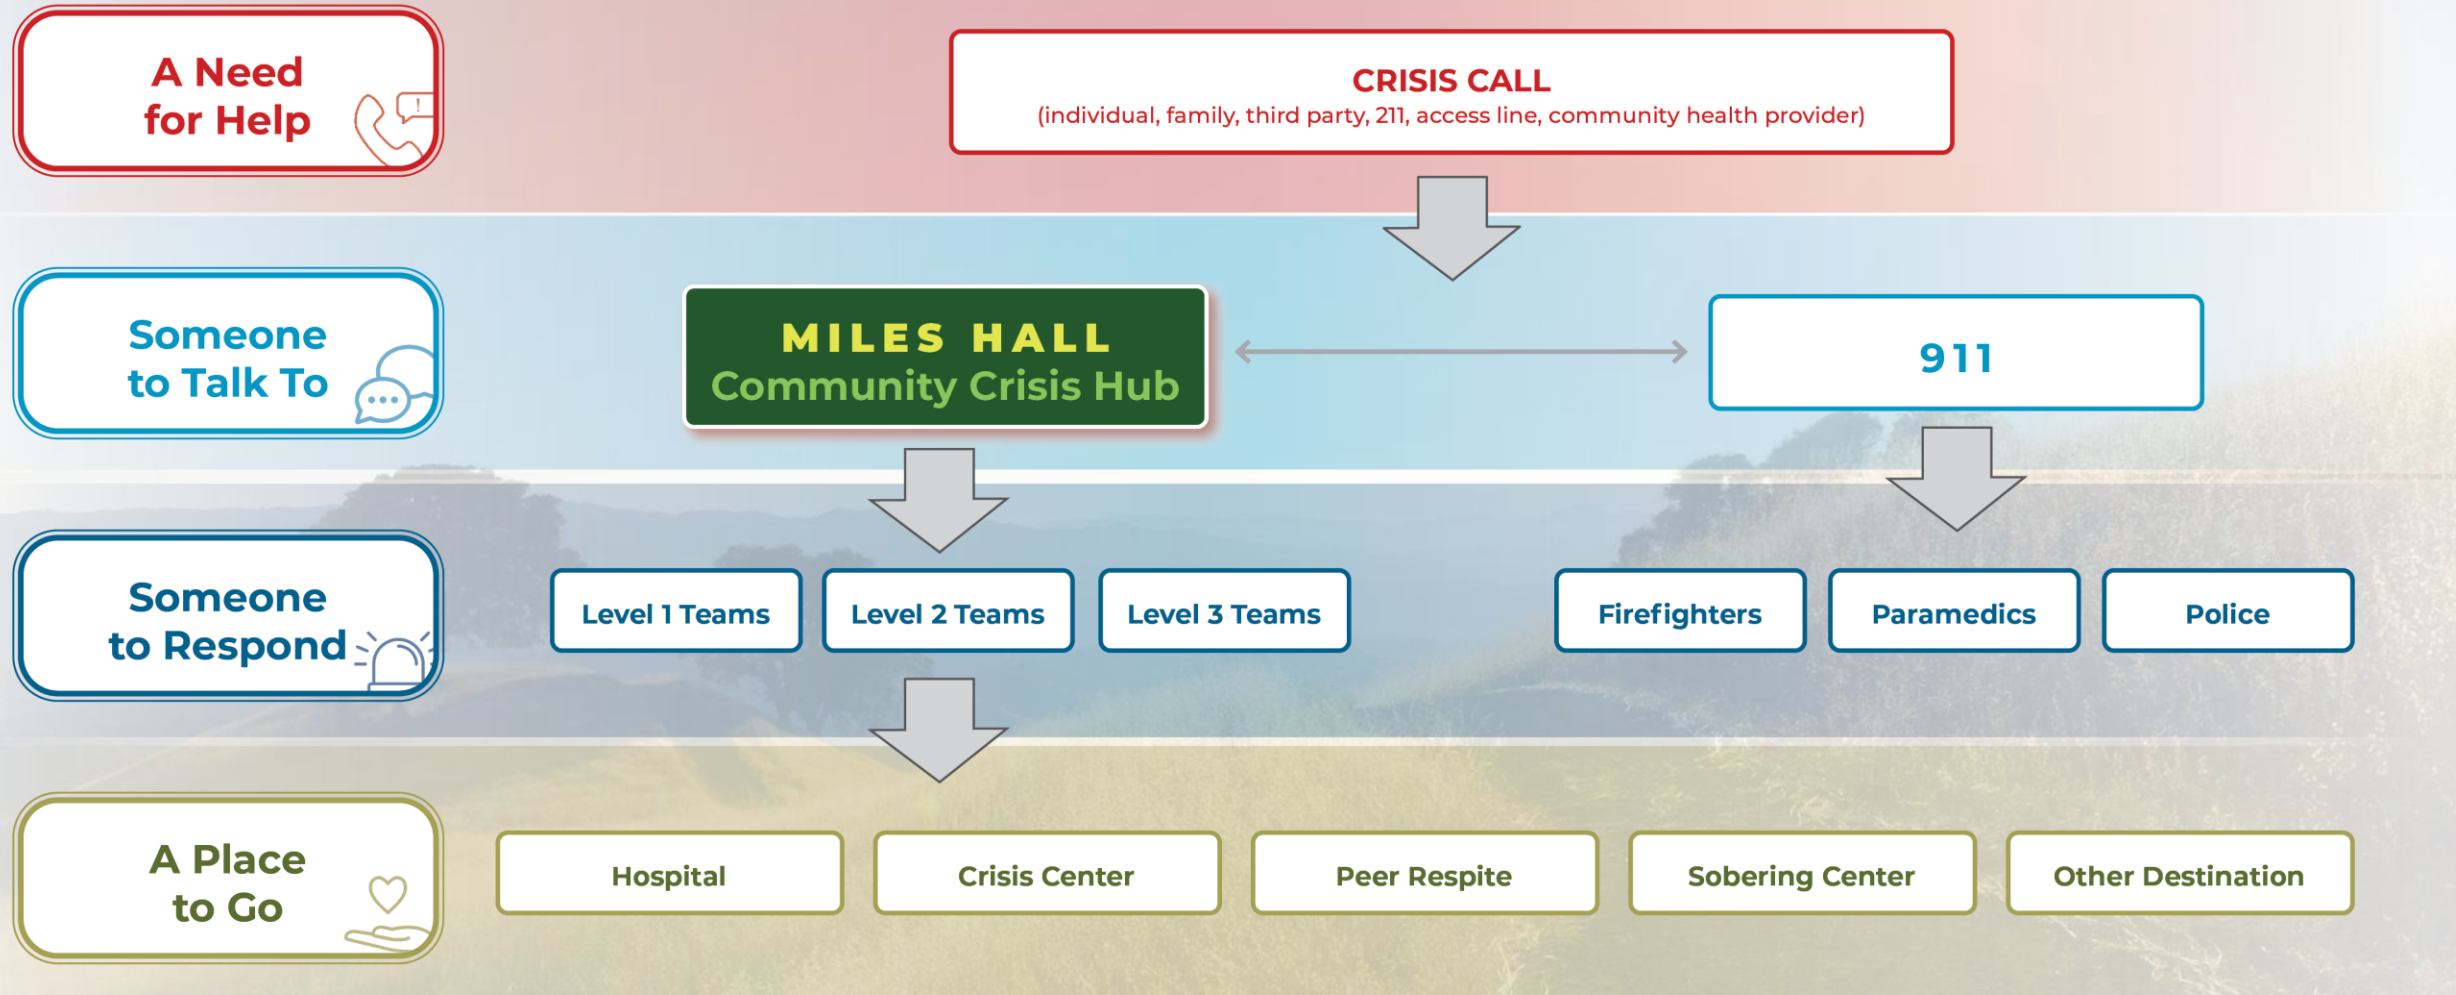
A Need for Help

CRISIS CALL
(individual, family, third party, 211, access line, community health provider)

Someone to Talk To

MILES HALL
Community Crisis Hub

911

Someone to Respond

Level 1 Teams

Level 2 Teams

Level 3 Teams

Firefighters

Paramedics

Police

A Place to Go

Hospital

Crisis Center

Peer Respite

Sobering Center

Other Destination